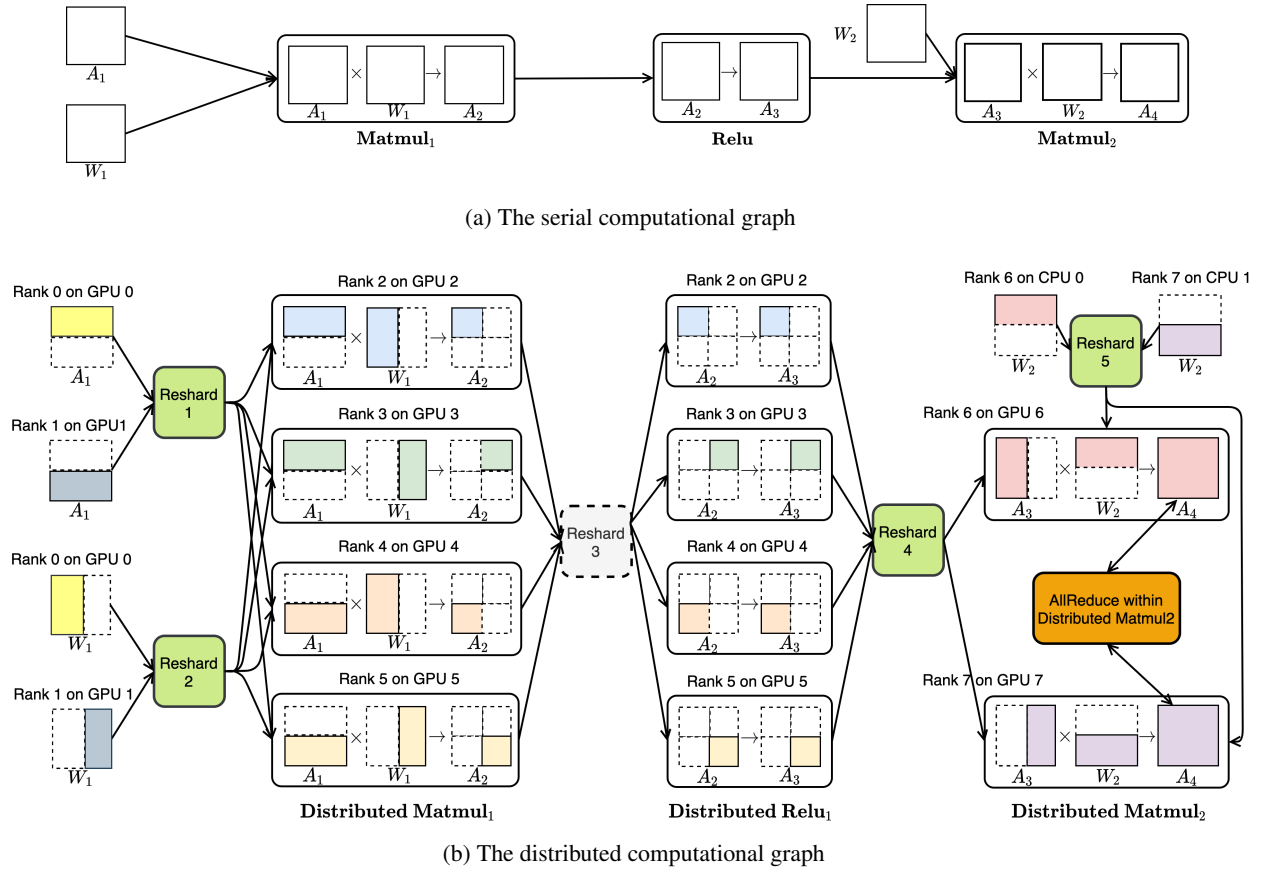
$A_1$

$W_1$

$A_1$ × $W_1$ → $A_2$

**Matmul$_1$**

$A_2$ → $A_3$

**Relu**

$W_2$

$A_3$ × $W_2$ → $A_4$

**Matmul$_2$**

(a) The serial computational graph

Rank 0 on GPU 0

$A_1$

Rank 1 on GPU1

$A_1$

Rank 0 on GPU 0

$W_1$

Rank 1 on GPU 1

$W_1$

Reshard 1

Reshard 2

Rank 2 on GPU 2

$A_1$ × $W_1$ → $A_2$

Rank 3 on GPU 3

$A_1$ × $W_1$ → $A_2$

Rank 4 on GPU 4

$A_1$ × $W_1$ → $A_2$

Rank 5 on GPU 5

$A_1$ × $W_1$ → $A_2$

**Distributed Matmul$_1$**

Reshard 3

Rank 2 on GPU 2

$A_2$ → $A_3$

Rank 3 on GPU 3

$A_2$ → $A_3$

Rank 4 on GPU 4

$A_2$ → $A_3$

Rank 5 on GPU 5

$A_2$ → $A_3$

**Distributed Relu$_1$**

Reshard 4

Rank 6 on CPU 0

$W_2$

Rank 7 on CPU 1

$W_2$

Reshard 5

Rank 6 on GPU 6

$A_3$ × $W_2$ → $A_4$

AllReduce within Distributed Matmul2

Rank 7 on GPU 7

$A_3$ × $W_2$ → $A_4$

**Distributed Matmul$_2$**

(b) The distributed computational graph